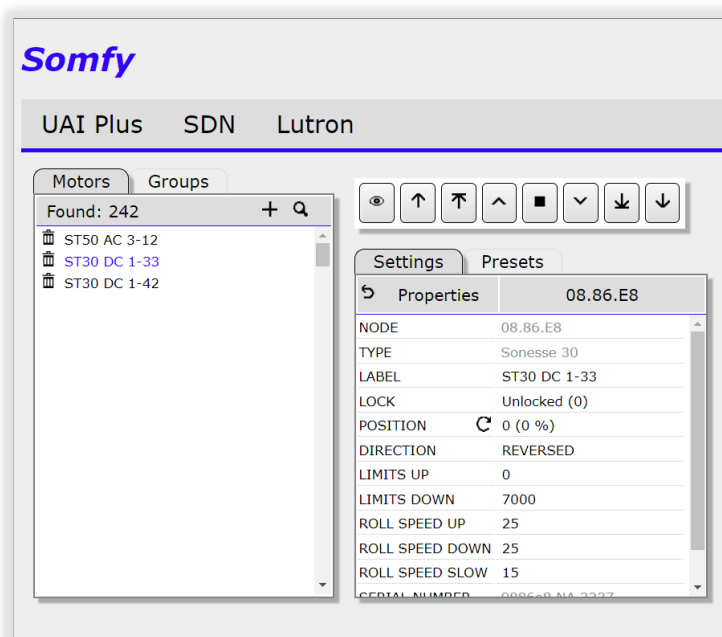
Somfy

UAI Plus SDN Lutron

Motors Groups

Found: 242

ST50 AC 3-12
ST30 DC 1-33
ST30 DC 1-42

Settings Presets

Properties 08.86.E8

| NODE | 08.86.E8 |
|---|---|
| TYPE | Sonesse 30 |
| LABEL | ST30 DC 1-33 |
| LOCK | Unlocked (0) |
| POSITION | 0 (0 %) |
| DIRECTION | REVERSED |
| LIMITS UP | 0 |
| LIMITS DOWN | 7000 |
| ROLL SPEED UP | 25 |
| ROLL SPEED DOWN | 25 |
| ROLL SPEED SLOW | 15 |
| SERIAL NUMBER | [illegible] |